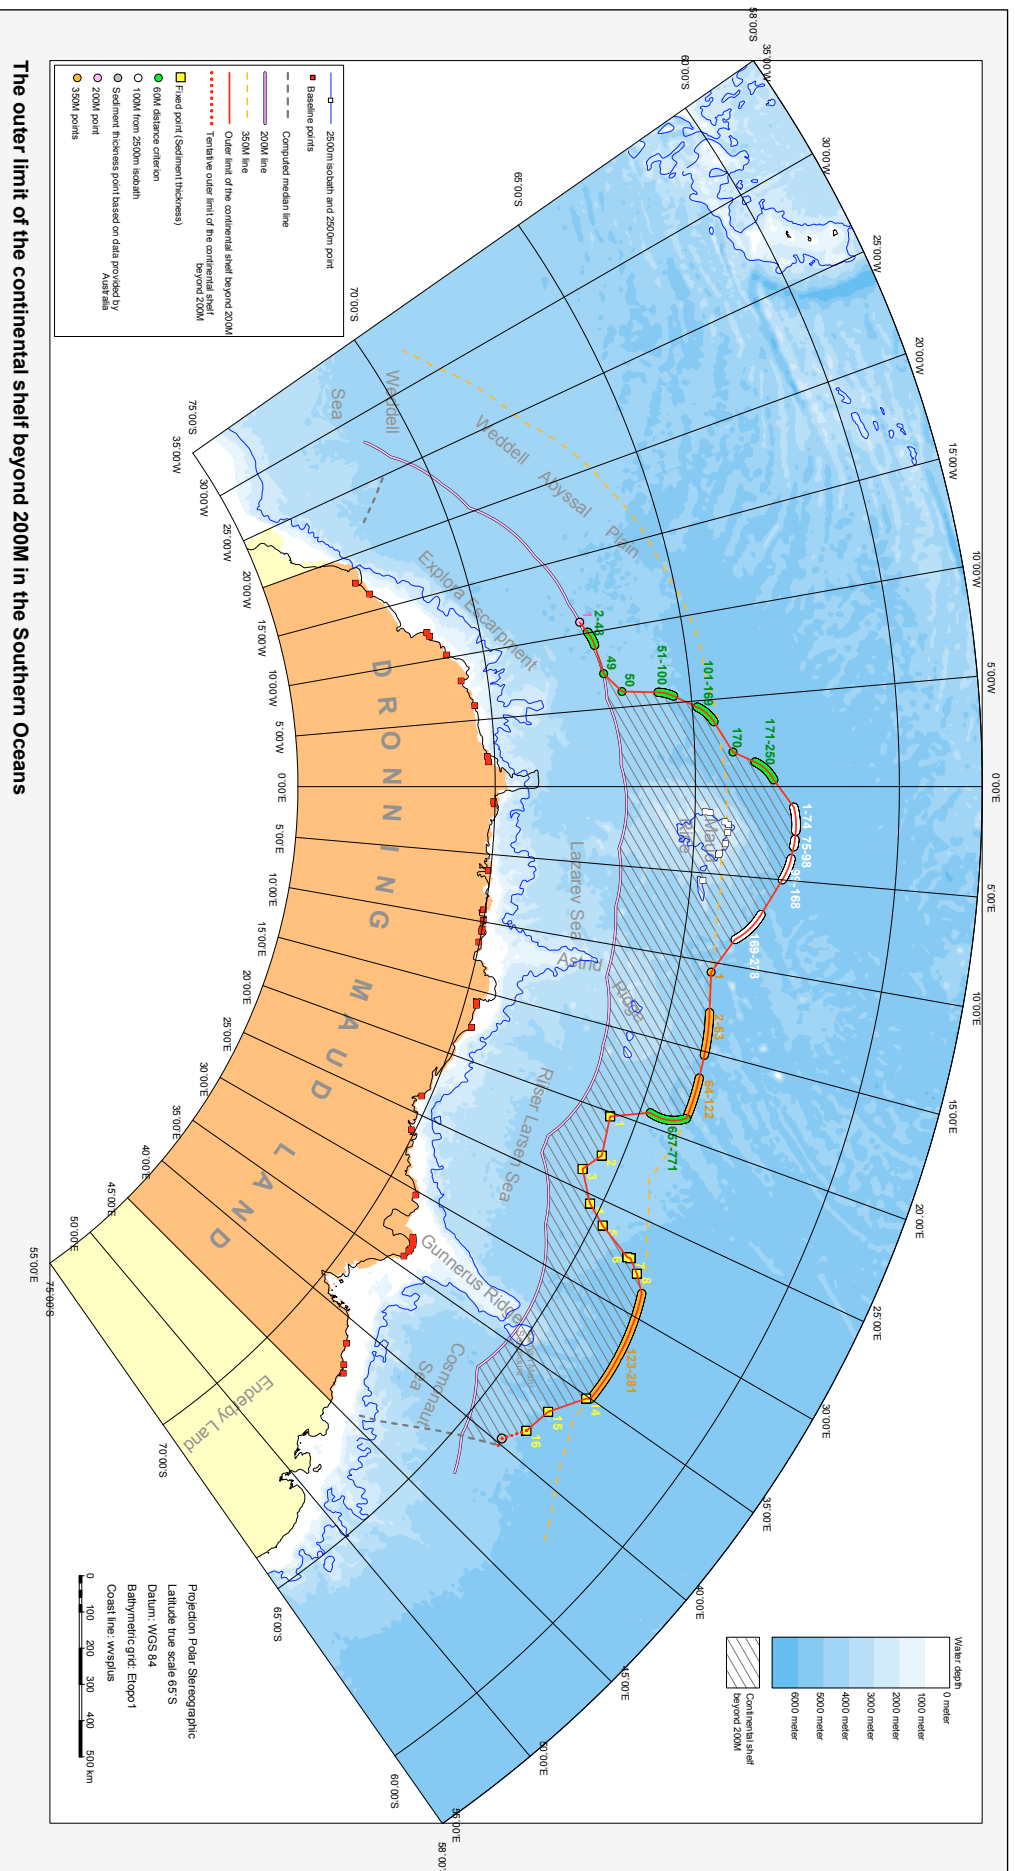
The outer limit of the continental shelf beyond 200M in the Southern Oceans

2500m isobath and 2500m point
Baseline points
Computed median line
200M line
350M line
Outer limit of the continental shelf beyond 200M
Tentative outer limit of the continental shelf beyond 200M
Fixed point (Sediment thickness)
60M distance criterion
100M from 2500m isobath
Sediment thickness point based on data provided by Australia
200M point
350M points

Water depth
0 meter
1000 meter
2000 meter
3000 meter
4000 meter
5000 meter
6000 meter
Continental shelf beyond 200M

Projection Polar Stereographic
Latitude true scale 65 S
Datum: WGS 84
Bathymetric grid: Etopo1
Coast line: wvsplus

0 100 200 300 400 500 km

Weddell Sea
Weddell Abyssal Plain
Explora Escarpment
Lazarev Sea
Astrid Ridge
Riiser Larsen Sea
Gunnerus Ridge
Cosmonaut Sea
Maud Rise
DRONNING MAUD LAND
Enderby Land

2-48
49
50
51-100
101-169
170
171-250
1-74
75-98
99-168
169-218
1
2-63
64-122
657-771
1
2
3
4
5
6
7
8
123-281
14
15
16

58°0'S 35°0'W
60°0'S
30°0'W
25°0'W
20°0'W
15°0'W
10°0'W
5°0'W
0°0'E
5°0'E
10°0'E
15°0'E
20°0'E
25°0'E
30°0'E
35°0'E
40°0'E
45°0'E
50°0'E
55°0'E
58°0'S
65°0'S
70°0'S
75°0'S
35°0'W
30°0'W
25°0'W
20°0'W
15°0'W
10°0'W
5°0'W
0°0'E
5°0'E
10°0'E
15°0'E
20°0'E
25°0'E
30°0'E
35°0'E
40°0'E
45°0'E
50°0'E
55°0'E
75°0'S
70°0'S
65°0'S
60°0'S